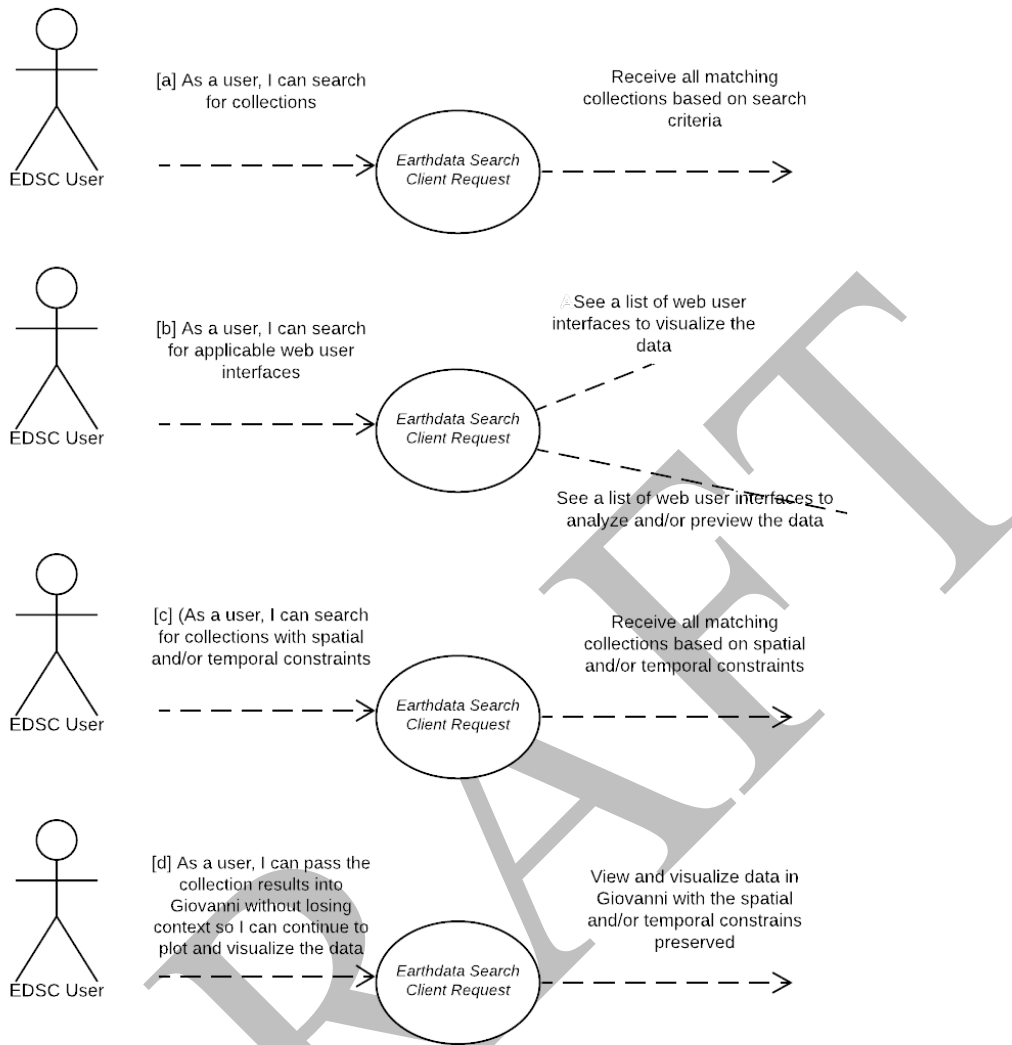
EDSC User

[a] As a user, I can search for collections

Earthdata Search Client Request

Receive all matching collections based on search criteria

EDSC User

[b] As a user, I can search for applicable web user interfaces

Earthdata Search Client Request

ASee a list of web user interfaces to visualize the data

See a list of web user interfaces to analyze and/or preview the data

EDSC User

[c] (As a user, I can search for collections with spatial and/or temporal constraints

Earthdata Search Client Request

Receive all matching collections based on spatial and/or temporal constraints

EDSC User

[d] As a user, I can pass the collection results into Giovanni without losing context so I can continue to plot and visualize the data

Earthdata Search Client Request

View and visualize data in Giovanni with the spatial and/or temporal constrains preserved

DRAFT